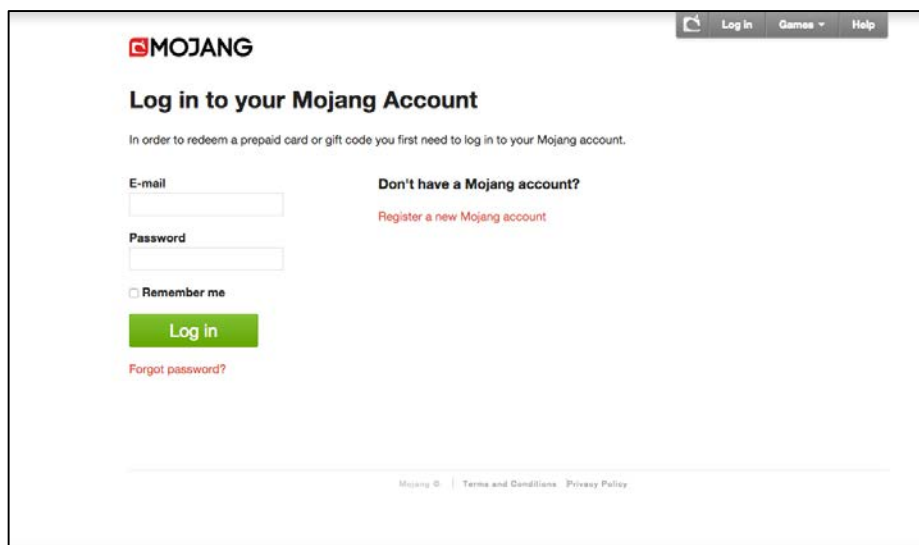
Log in Games Help

MOJANG

Log in to your Mojang Account

In order to redeem a prepaid card or gift code you first need to log in to your Mojang account.

E-mail

Password

Remember me

Log in

Forgot password?

Don't have a Mojang account?

Register a new Mojang account

Mojang © | Terms and Conditions Privacy Policy